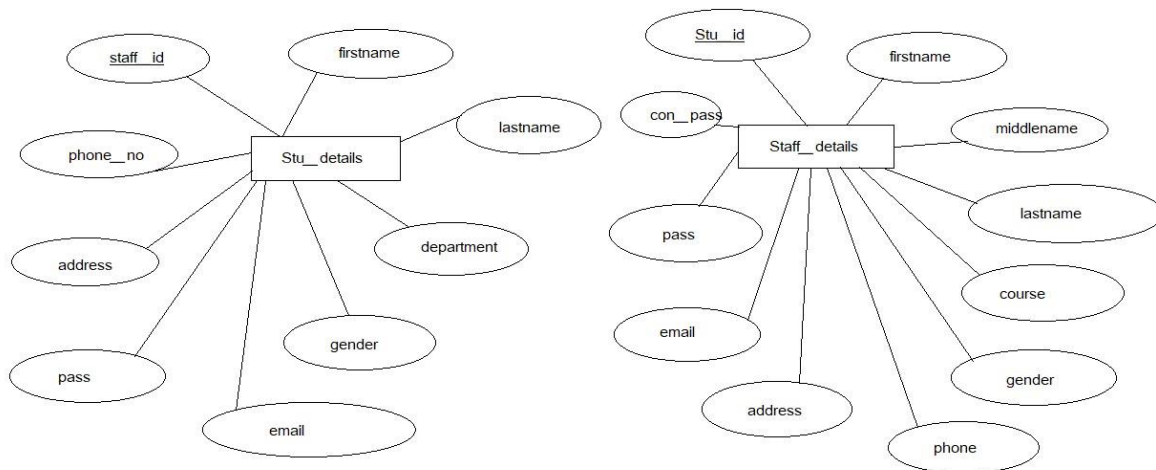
staff__id

firstname

lastname

phone__no

Stu__details

address

department

pass

gender

email

Stu__id

firstname

con__pass

middlename

Staff__details

pass

lastname

course

email

gender

address

phone